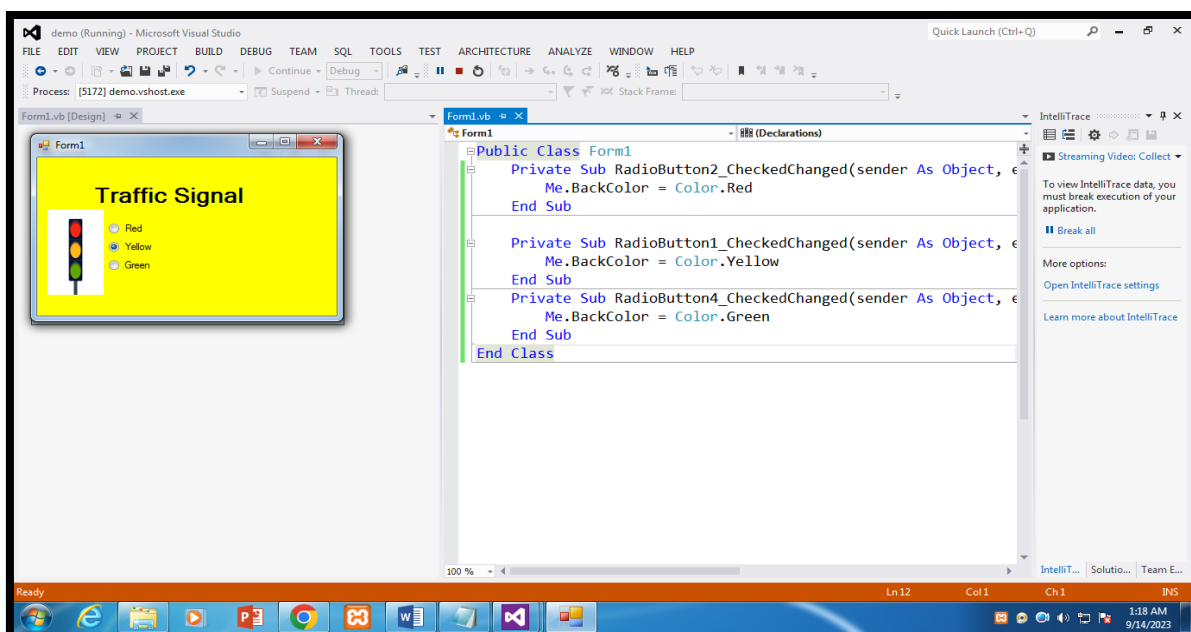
demo (Running) - Microsoft Visual Studio

Quick Launch (Ctrl+Q)

FILE EDIT VIEW PROJECT BUILD DEBUG TEAM SQL TOOLS TEST ARCHITECTURE ANALYZE WINDOW HELP

Continue Debug

Process: [5172] demo.vshost.exe Suspend Thread: Stack Frame:

Form1.vb [Design]

Form1

Traffic Signal

Red
Yellow
Green

Form1.vb

Form1

(Declarations)

Public Class Form1
    Private Sub RadioButton2_CheckedChanged(sender As Object, e
        Me.BackColor = Color.Red
    End Sub

    Private Sub RadioButton1_CheckedChanged(sender As Object, e
        Me.BackColor = Color.Yellow
    End Sub
    Private Sub RadioButton4_CheckedChanged(sender As Object, e
        Me.BackColor = Color.Green
    End Sub
End Class

100 %

IntelliTrace

Streaming Video: Collect

To view IntelliTrace data, you must break execution of your application.

Break all

More options:

Open IntelliTrace settings

Learn more about IntelliTrace

IntelliT... Solutio... Team E...

Ready Ln 12 Col 1 Ch 1 INS

1:18 AM
9/14/2023